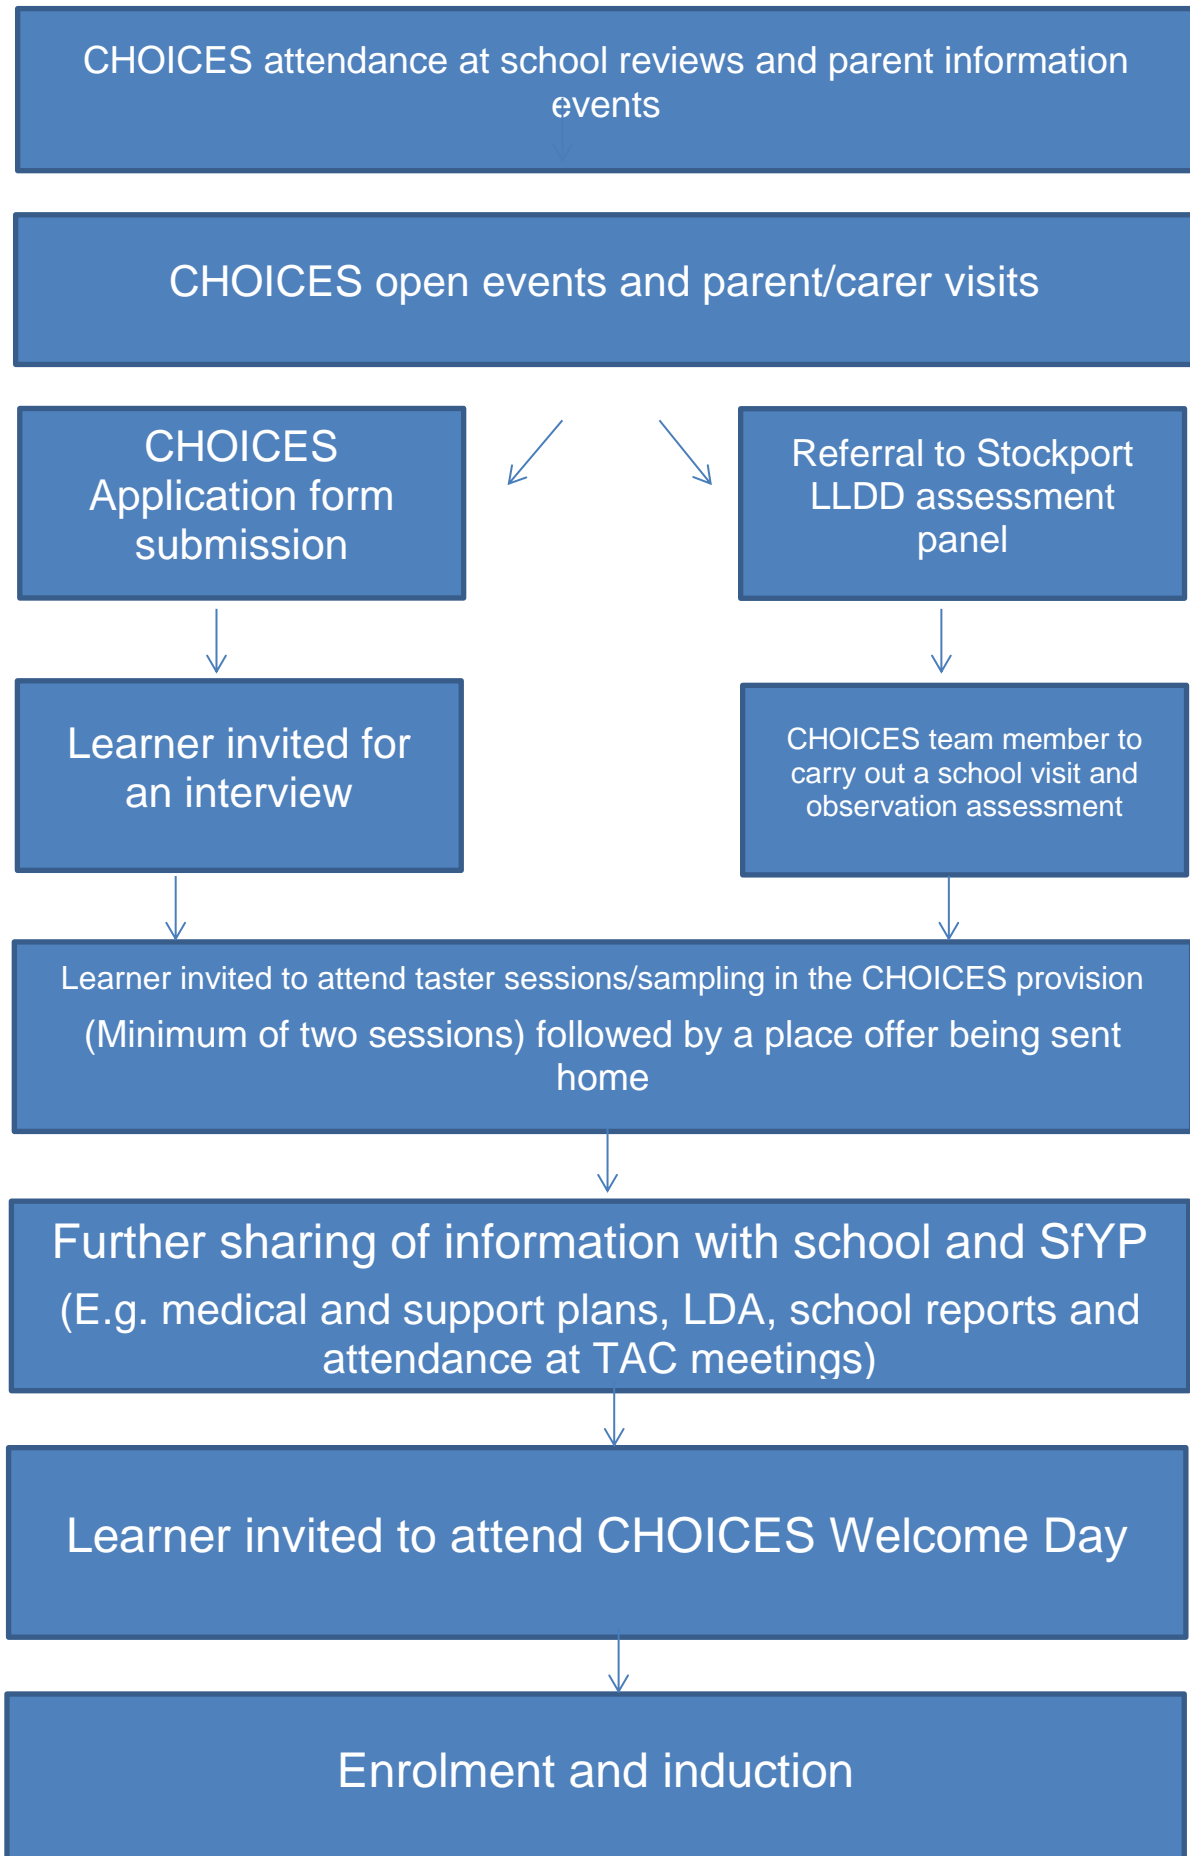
CHOICES attendance at school reviews and parent information events

CHOICES open events and parent/carer visits

CHOICES Application form submission

Referral to Stockport LLDD assessment panel

Learner invited for an interview

CHOICES team member to carry out a school visit and observation assessment

Learner invited to attend taster sessions/sampling in the CHOICES provision

(Minimum of two sessions) followed by a place offer being sent home

Further sharing of information with school and SfYP

(E.g. medical and support plans, LDA, school reports and attendance at TAC meetings)

Learner invited to attend CHOICES Welcome Day

Enrolment and induction